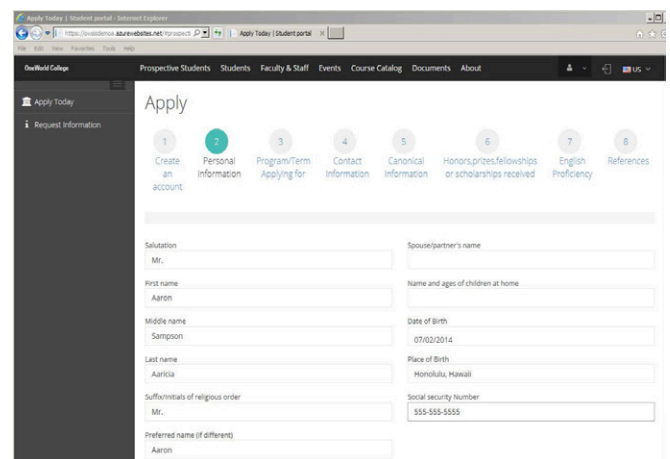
Apply Today | Student portal - Internet Explorer

https://ovaisdemos.azurewebsites.net/#prospect | Apply Today | Student portal ×

File Edit View Favorites Tools Help

OneWorld College

Prospective Students Students Faculty & Staff Events Course Catalog Documents About

US

Apply Today

Request Information

Apply

1 Create an account

2 Personal Information

3 Program/Term Applying for

4 Contact Information

5 Canonical Information

6 Honors,prizes,fellowships or scholarships received

7 English Proficiency

8 References

Salutation
Mr.

Spouse/partner's name

First name
Aaron

Name and ages of children at home

Middle name
Sampson

Date of Birth
07/02/2014

Last name
Aaricia

Place of Birth
Honolulu, Hawaii

Suffix/initials of religious order
Mr.

Social security Number
555-555-5555

Preferred name (if different)
Aaron